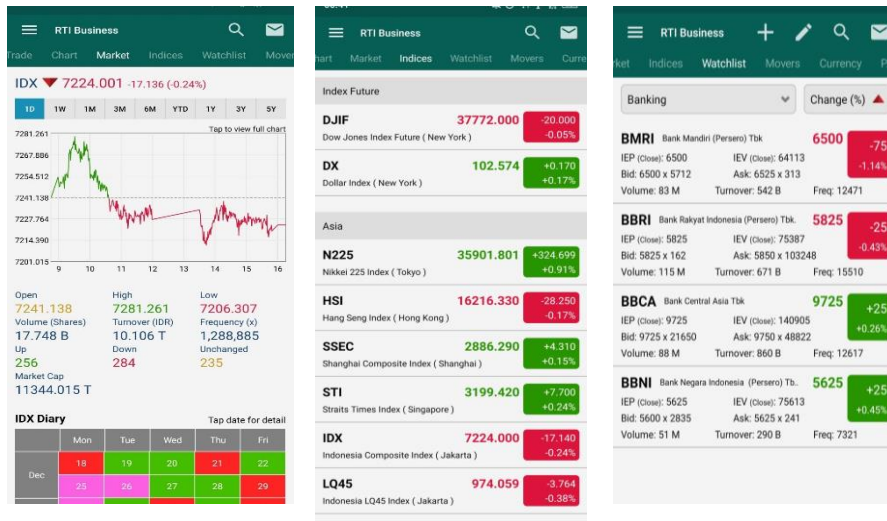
RTI Business

Trade Chart Market Indices Watchlist Mover

IDX 7224.001 -17.136 (-0.24%)

1D 1W 1M 3M 6M YTD 1Y 3Y 5Y

Tap to view full chart

7281.261
7267.886
7254.512
7241.138
7227.764
7214.390
7201.015

9 10 11 12 13 14 15 16

Open 7241.138
High 7281.261
Low 7206.307
Volume (Shares) 17.748 B
Turnover (IDR) 10.106 T
Frequency (x) 1,288,885
Up 256
Down 284
Unchanged 235
Market Cap 11344.015 T

IDX Diary

Tap date for detail

| | Mon | Tue | Wed | Thu | Fri |
|---|---|---|---|---|---|
| Dec | 18 | 19 | 20 | 21 | 22 |
| | 25 | 26 | 27 | 28 | 29 |

RTI Business

hart Market Indices Watchlist Movers Curre

Index Future

DJIF 37772.000 -20.000 -0.05%
Dow Jones Index Future ( New York )

DX 102.574 +0.170 +0.17%
Dollar Index ( New York )

Asia

N225 35901.801 +324.699 +0.91%
Nikkei 225 Index ( Tokyo )

HSI 16216.330 -28.250 -0.17%
Hang Seng Index ( Hong Kong )

SSEC 2886.290 +4.310 +0.15%
Shanghai Composite Index ( Shanghai )

STI 3199.420 +7.700 +0.24%
Straits Times Index ( Singapore )

IDX 7224.000 -17.140 -0.24%
Indonesia Composite Index ( Jakarta )

LQ45 974.059 -3.764 -0.38%
Indonesia LQ45 Index ( Jakarta )

RTI Business

ket Indices Watchlist Movers Currency F

Banking

Change (%)

BMRI Bank Mandiri (Persero) Tbk 6500 -75 -1.14%
IEP (Close): 6500 IEV (Close): 64113
Bid: 6500 x 5712 Ask: 6525 x 313
Volume: 83 M Turnover: 542 B Freq: 12471

BBRI Bank Rakyat Indonesia (Persero) Tbk. 5825 -25 -0.43%
IEP (Close): 5825 IEV (Close): 75387
Bid: 5825 x 162 Ask: 5850 x 103248
Volume: 115 M Turnover: 671 B Freq: 15510

BBCA Bank Central Asia Tbk 9725 +25 +0.26%
IEP (Close): 9725 IEV (Close): 140905
Bid: 9725 x 21650 Ask: 9750 x 48822
Volume: 88 M Turnover: 860 B Freq: 12617

BBNI Bank Negara Indonesia (Persero) Tb. 5625 +25 +0.45%
IEP (Close): 5625 IEV (Close): 75613
Bid: 5600 x 2835 Ask: 5625 x 241
Volume: 51 M Turnover: 290 B Freq: 7321